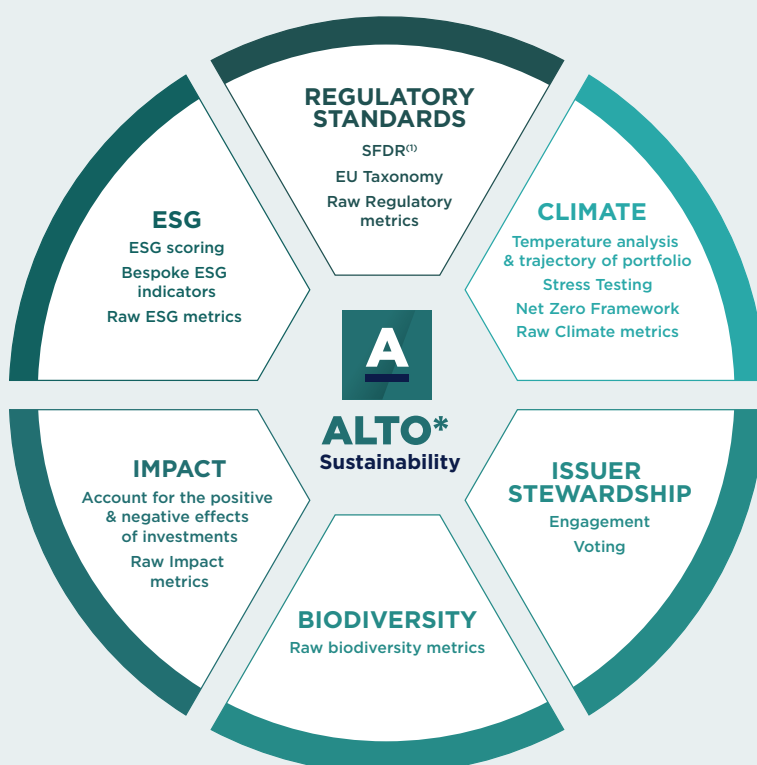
REGULATORY STANDARDS
SFDR$^{(1)}$
EU Taxonomy
Raw Regulatory metrics

CLIMATE
Temperature analysis & trajectory of portfolio
Stress Testing
Net Zero Framework
Raw Climate metrics

ISSUER STEWARDSHIP
Engagement
Voting

BIODIVERSITY
Raw biodiversity metrics

IMPACT
Account for the positive & negative effects of investments
Raw Impact metrics

ESG
ESG scoring
Bespoke ESG indicators
Raw ESG metrics

A
ALTO*
Sustainability